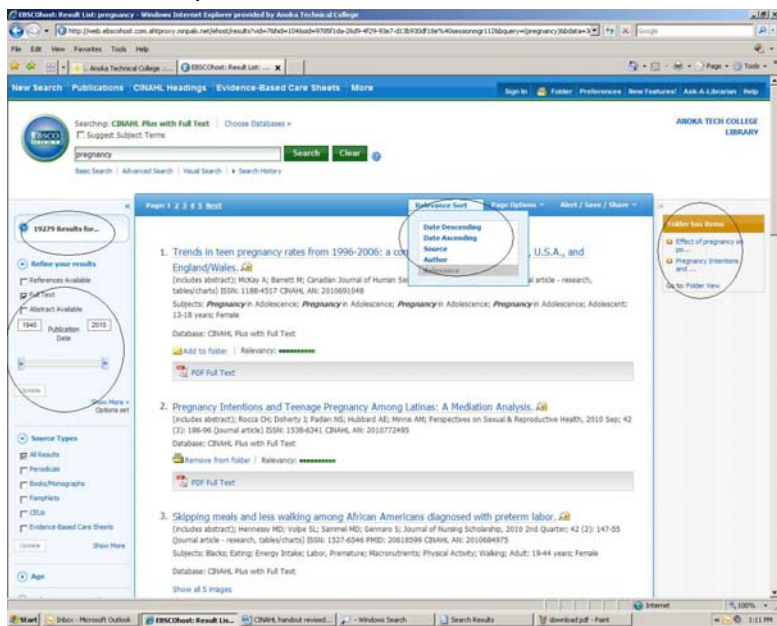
EBSCOhost: Result List: pregnancy - Windows Internet Explorer provided by Anoka Technical College

http://web.ebscohost.com.ahtproxy.mnpals.net/ehost/results?vid=7&hid=104&sid=978f1da-26d9-4f29-93e7-d13b930df18e%40sessionmgr112&bquery=(pregnancy)&bdata=3

Google

File Edit View Favorites Tools Help

Anoka Technical College ... EBSCOhost: Result List: ...

Page Tools

New Search Publications CINAHL Headings Evidence-Based Care Sheets More

Sign In Folder Preferences New Features! Ask-A-Librarian Help

Searching: CINAHL Plus with Full Text | Choose Databases »

Suggest Subject Terms

pregnancy

Search Clear

Basic Search | Advanced Search | Visual Search | Search History

ANOKA TECH COLLEGE LIBRARY

19279 Results for...

Refine your results

References Available

Full Text

Abstract Available

1940 Publication Date 2010

Update

Show More » Options set

Source Types

All Results

Periodicals

Books/Monographs

Pamphlets

CEUs

Evidence-Based Care Sheets

Update Show More

Age

Page: 1 2 3 4 5 Next

Relevance Sort

Date Descending

Date Ascending

Source

Author

Relevance

Page Options

Alert / Save / Share

Folder has items

Effect of pregnancy on po...

Pregnancy Intentions and ...

Go to: Folder View

1. Trends in teen pregnancy rates from 1996-2006: a co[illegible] U.S.A., and England/Wales.

(includes abstract); McKay A; Barrett M; Canadian Journal of Human Se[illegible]al article - research, tables/charts) ISSN: 1188-4517 CINAHL AN: 2010691048

Subjects: Pregnancy in Adolescence; Pregnancy in Adolescence; Pregnancy in Adolescence; Pregnancy in Adolescence; Adolescent: 13-18 years; Female

Database: CINAHL Plus with Full Text

Add to folder | Relevancy:

PDF Full Text

2. Pregnancy Intentions and Teenage Pregnancy Among Latinas: A Mediation Analysis.

(includes abstract); Rocca CH; Doherty I; Padian NS; Hubbard AE; Minnis AM; Perspectives on Sexual & Reproductive Health, 2010 Sep; 42 (3): 186-96 (journal article) ISSN: 1538-6341 CINAHL AN: 2010772495

Database: CINAHL Plus with Full Text

Remove from folder | Relevancy:

PDF Full Text

3. Skipping meals and less walking among African Americans diagnosed with preterm labor.

(includes abstract); Hennessy MD; Volpe SL; Sammel MD; Gennaro S; Journal of Nursing Scholarship, 2010 2nd Quarter; 42 (2): 147-55 (journal article - research, tables/charts) ISSN: 1527-6546 PMID: 20618599 CINAHL AN: 2010684975

Subjects: Blacks; Eating; Energy Intake; Labor, Premature; Macronutrients; Physical Activity; Walking; Adult: 19-44 years; Female

Database: CINAHL Plus with Full Text

Show all 5 images

Internet 100%

Start Inbox - Microsoft Outlook EBSCOhost: Result Lis... CINAHL handout revised... - Windows Search Search Results download pdf - Paint 1:11 PM